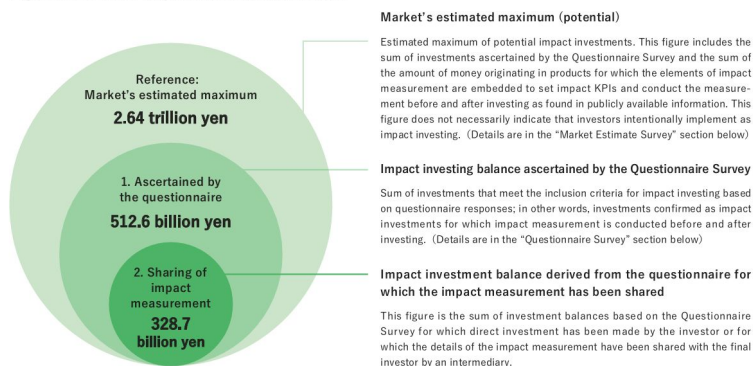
Reference:
Market's estimated maximum
2.64 trillion yen

1. Ascertained by the questionnaire
512.6 billion yen

2. Sharing of impact measurement
328.7 billion yen

Market's estimated maximum (potential)

Estimated maximum of potential impact investments. This figure includes the sum of investments ascertained by the Questionnaire Survey and the sum of the amount of money originating in products for which the elements of impact measurement are embedded to set impact KPIs and conduct the measurement before and after investing as found in publicly available information. This figure does not necessarily indicate that investors intentionally implement as impact investing. (Details are in the "Market Estimate Survey" section below)

Impact investing balance ascertained by the Questionnaire Survey

Sum of investments that meet the inclusion criteria for impact investing based on questionnaire responses; in other words, investments confirmed as impact investments for which impact measurement is conducted before and after investing. (Details are in the "Questionnaire Survey" section below)

Impact investment balance derived from the questionnaire for which the impact measurement has been shared

This figure is the sum of investment balances based on the Questionnaire Survey for which direct investment has been made by the investor or for which the details of the impact measurement have been shared with the final investor by an intermediary.